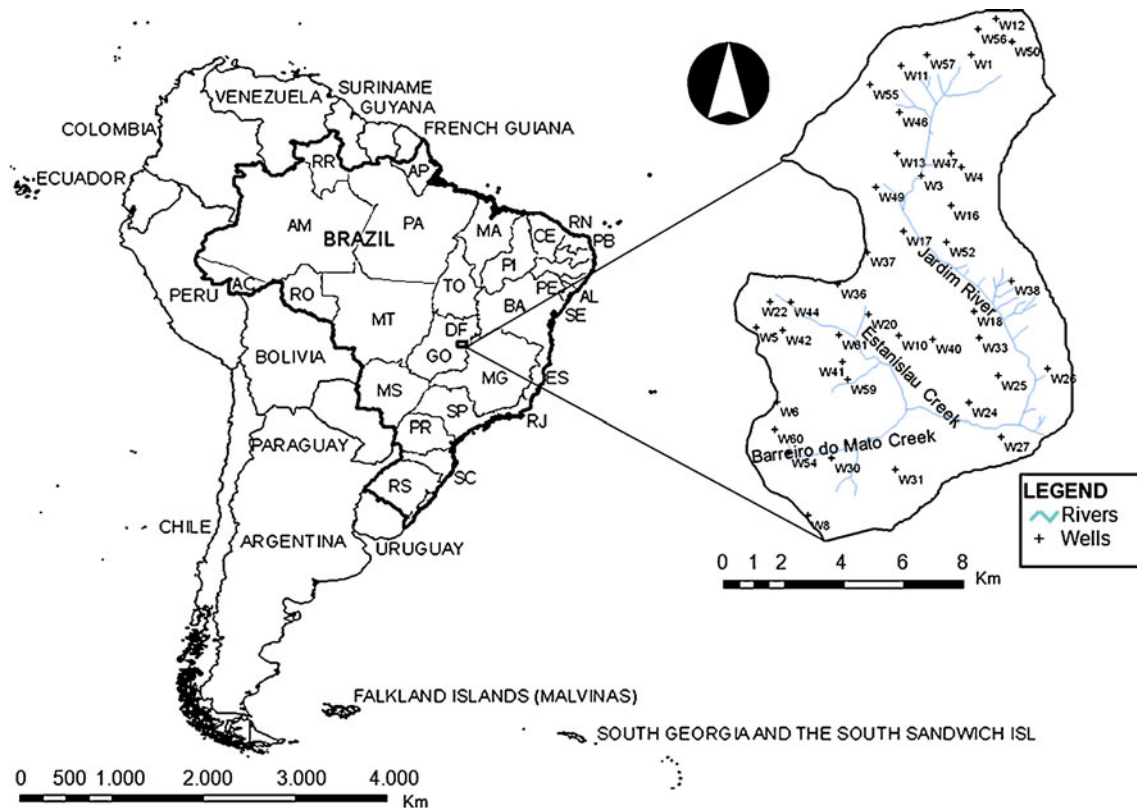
VENEZUELA
SURINAME
GUYANA
FRENCH GUIANA
COLOMBIA
ECUADOR
RR
AP
AM
PA
BRAZIL
MA
CE
RN
PB
PI
PE
AL
SE
TO
BA
PERU
AC
RO
MT
DF
GO
BOLIVIA
MG
ES
MS
SP
RJ
PARAGUAY
PR
SC
RS
CHILE
ARGENTINA
URUGUAY
FALKLAND ISLANDS (MALVINAS)
SOUTH GEORGIA AND THE SOUTH SANDWICH ISL
0 500 1.000 2.000 3.000 4.000
Km

W12
W56
W50
W57
W1
W11
W55
W46
W13
W47
W4
W3
W49
W16
W17
W52
W37
Jardim River
W38
W36
W22
W44
W18
W20
W5
W42
W61
W10
W40
W33
Estanislau Creek
W41
W59
W25
W26
W6
W24
W60
Barreiro do Mato Creek
W27
W54
W30
W31
W8

LEGEND
Rivers
+ Wells

0 1 2 4 6 8
Km